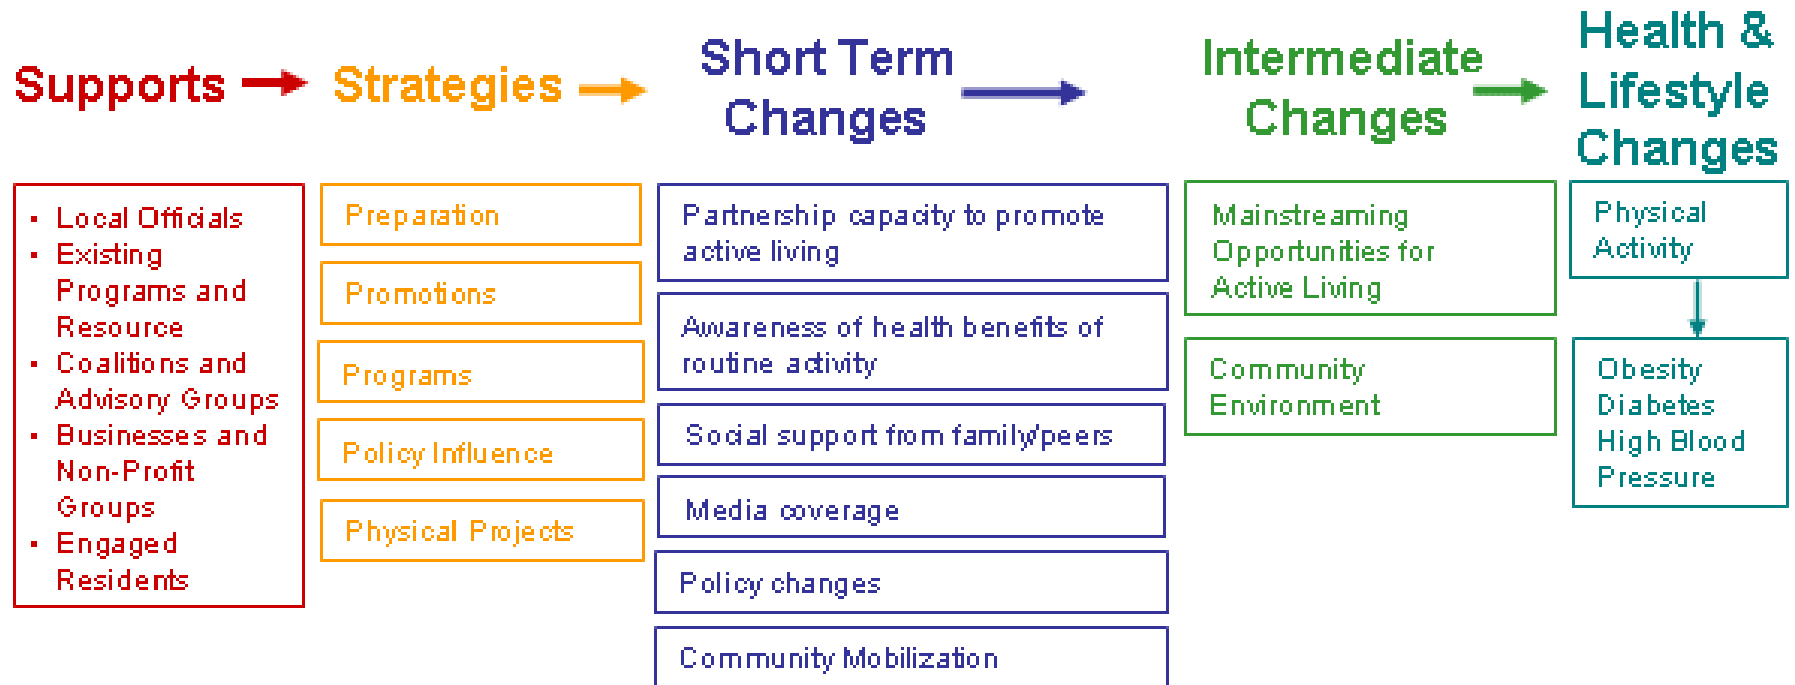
Supports

Strategies

Short Term Changes

Intermediate Changes

Health & Lifestyle Changes

- Local Officials
- Existing Programs and Resource
- Coalitions and Advisory Groups
- Businesses and Non-Profit Groups
- Engaged Residents

Preparation

Promotions

Programs

Policy Influence

Physical Projects

Partnership capacity to promote active living

Awareness of health benefits of routine activity

Social support from family/peers

Media coverage

Policy changes

Community Mobilization

Mainstreaming Opportunities for Active Living

Community Environment

Physical Activity

Obesity
Diabetes
High Blood Pressure